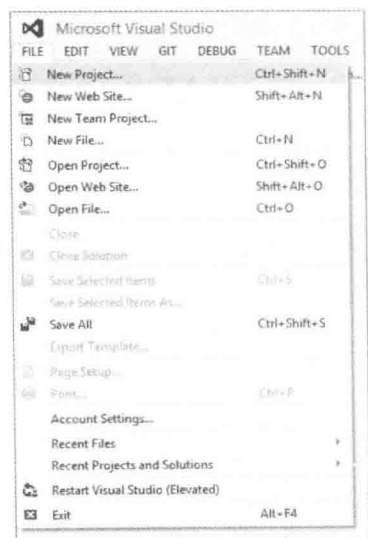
Microsoft Visual Studio

FILE EDIT VIEW GIT DEBUG TEAM TOOLS

New Project... Ctrl+Shift+N
New Web Site... Shift+Alt+N
New Team Project...
New File... Ctrl+N
Open Project... Ctrl+Shift+O
Open Web Site... Shift+Alt+O
Open File... Ctrl+O
Close
Close Solution
Save Selected Items Ctrl+S
Save Selected Items As...
Save All Ctrl+Shift+S
Export Template...
Page Setup...
Print... Ctrl+P
Account Settings...
Recent Files
Recent Projects and Solutions
Restart Visual Studio (Elevated)
Exit Alt+F4